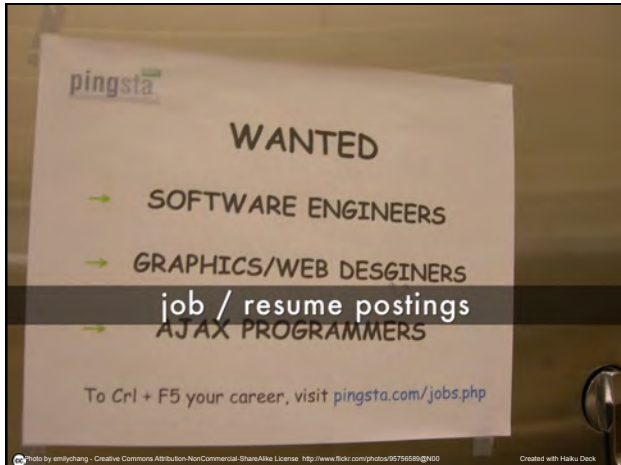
pingsta

WANTED

→ SOFTWARE ENGINEERS

→ GRAPHICS/WEB DESGINERS

job / resume postings

→ AJAX PROGRAMMERS

To Crl + F5 your career, visit pingsta.com/jobs.php

Photo by emilychang - Creative Commons Attribution-NonCommercial-ShareAlike License http://www.flickr.com/photos/95756589@N00

Created with Haiku Deck